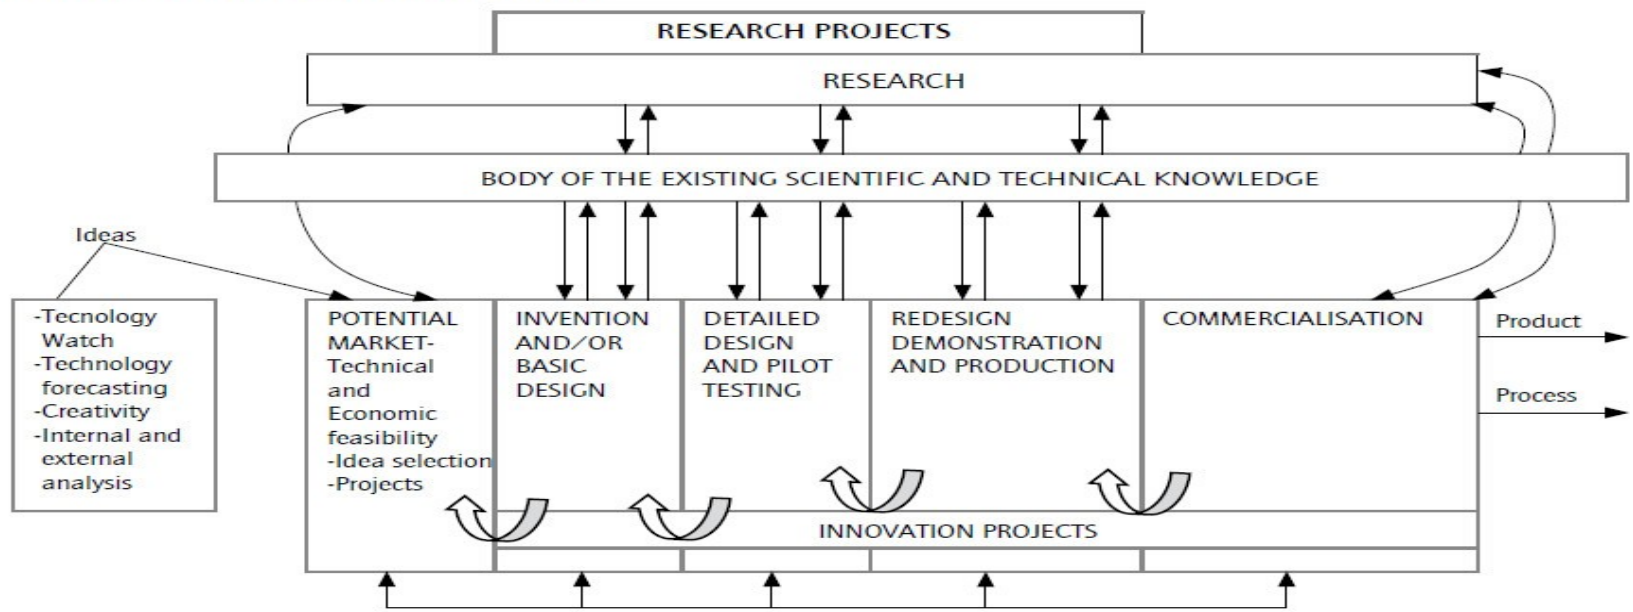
RESEARCH PROJECTS

RESEARCH

BODY OF THE EXISTING SCIENTIFIC AND TECHNICAL KNOWLEDGE

Ideas

-Tecnology Watch
-Technology forecasting
-Creativity
-Internal and external analysis

POTENTIAL MARKET-Technical and Economic feasibility
-Idea selection
-Projects

INVENTION AND/OR BASIC DESIGN

DETAILED DESIGN AND PILOT TESTING

REDESIGN DEMONSTRATION AND PRODUCTION

COMMERCIALISATION

Product

Process

INNOVATION PROJECTS